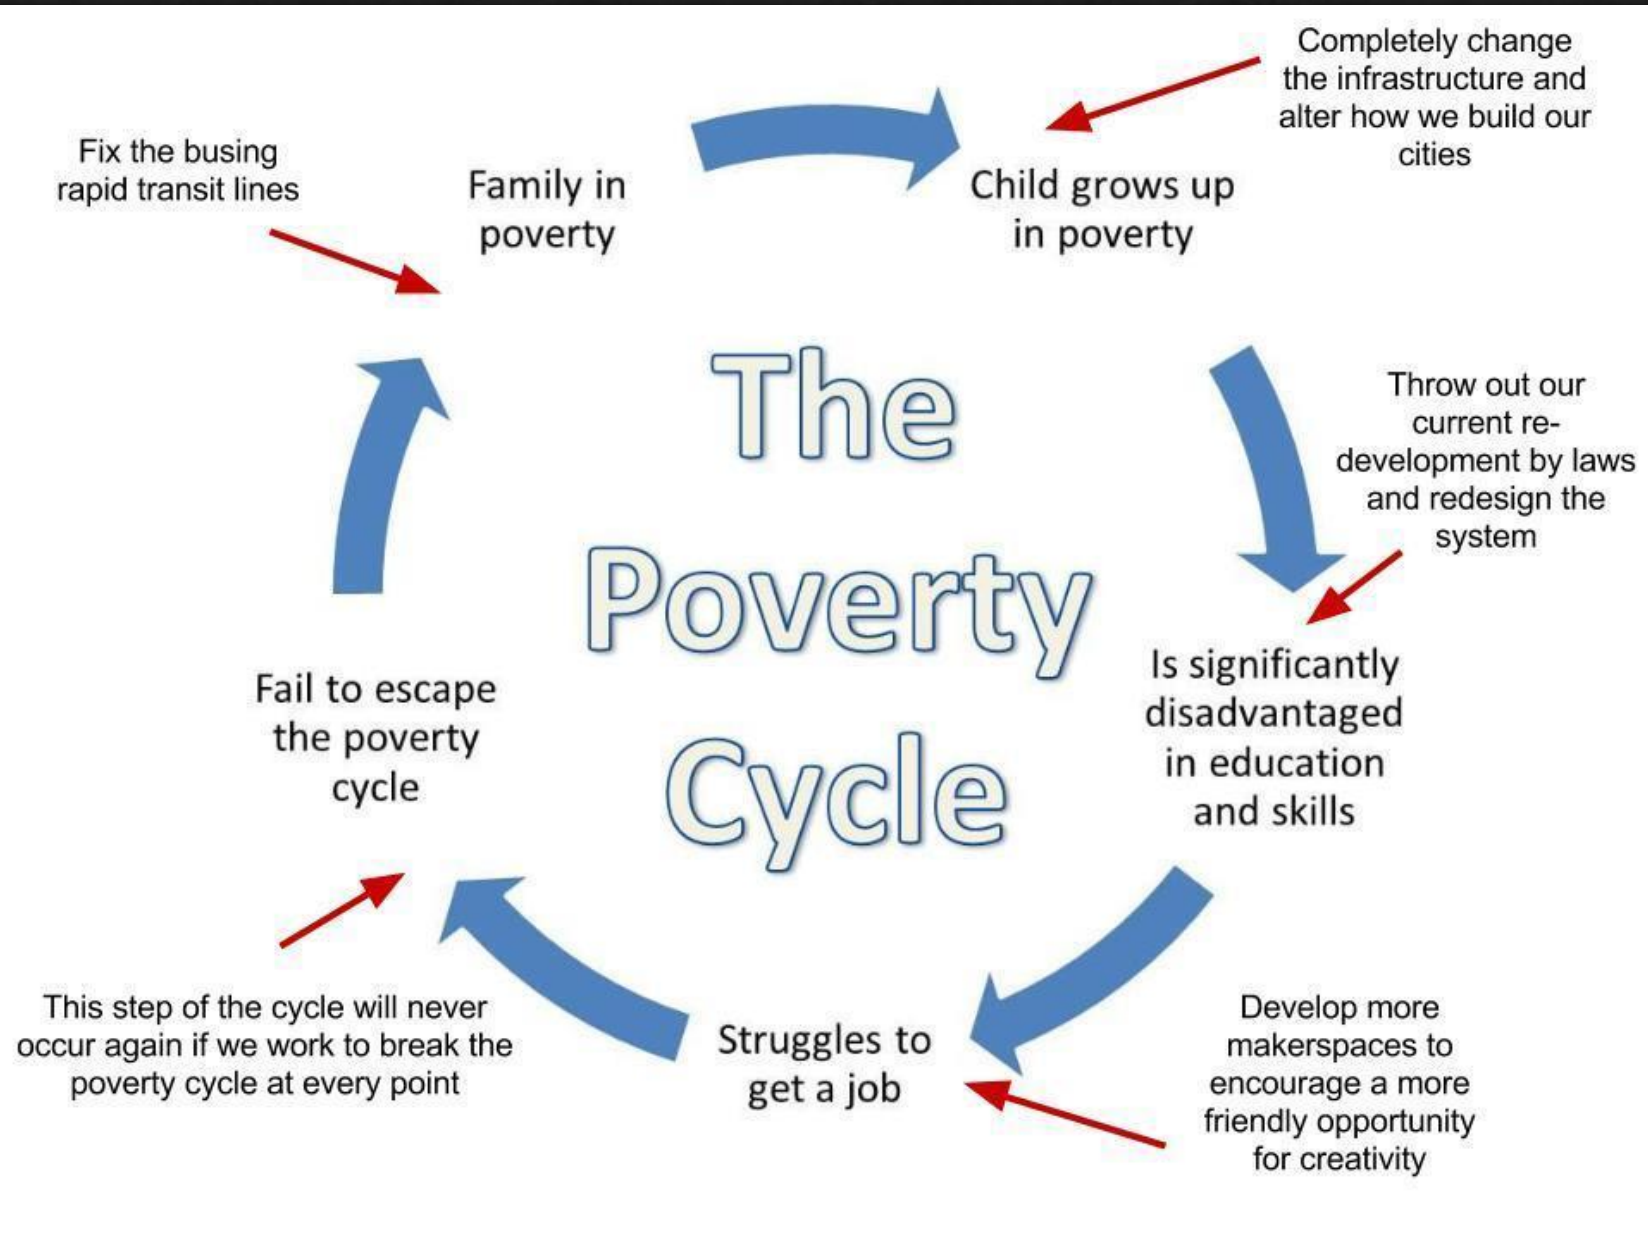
Completely change the infrastructure and alter how we build our cities

Fix the busing rapid transit lines

Family in poverty

Child grows up in poverty

The Poverty Cycle

Throw out our current re-development by laws and redesign the system

Is significantly disadvantaged in education and skills

Fail to escape the poverty cycle

This step of the cycle will never occur again if we work to break the poverty cycle at every point

Struggles to get a job

Develop more makerspaces to encourage a more friendly opportunity for creativity